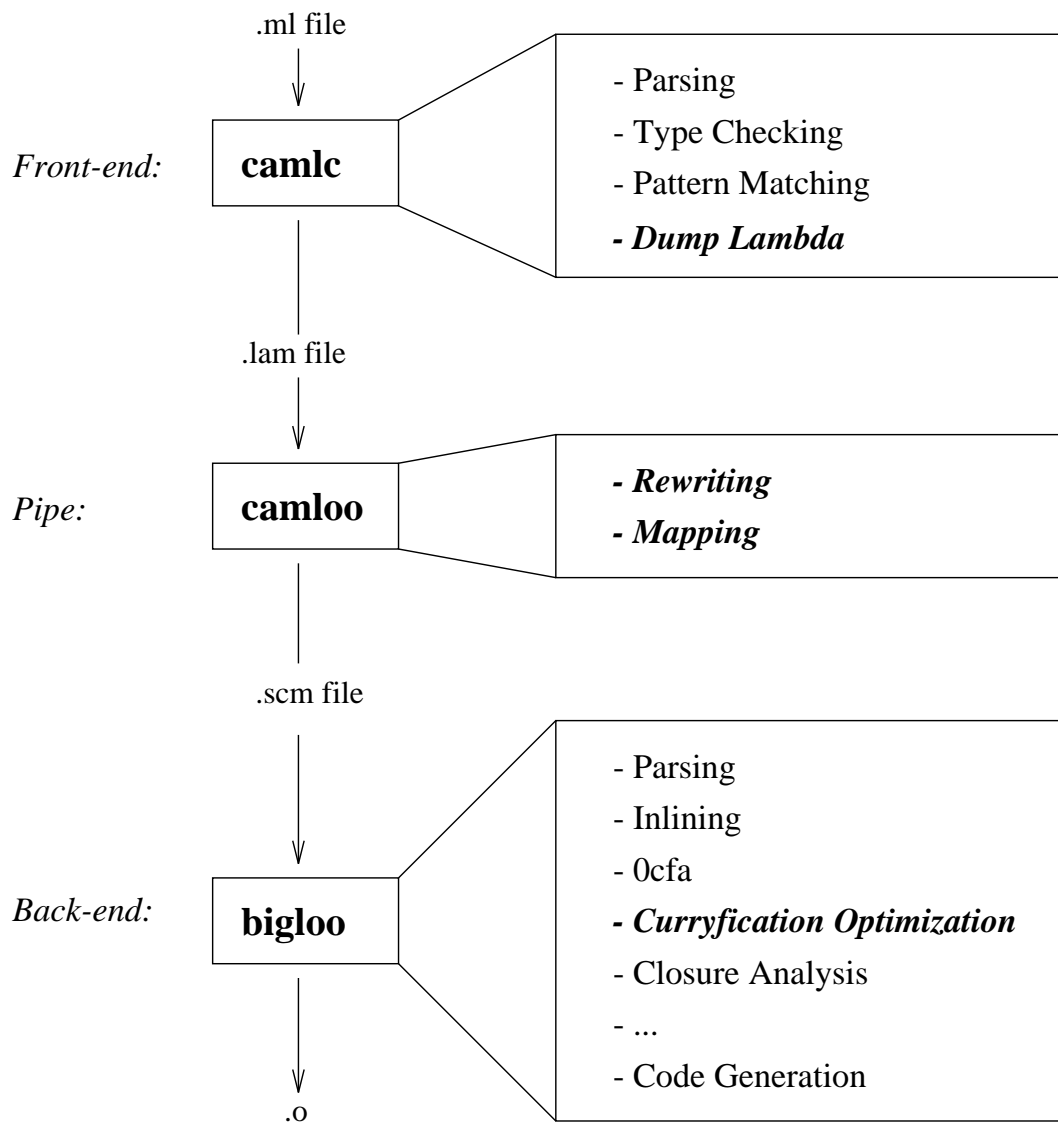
.ml file

Front-end: camlc

- Parsing
- Type Checking
- Pattern Matching
- Dump Lambda

.lam file

Pipe: camloo

- Rewriting
- Mapping

.scm file

Back-end: bigloo

- Parsing
- Inlining
- 0cfa
- Curryfication Optimization
- Closure Analysis
- ...
- Code Generation

.o